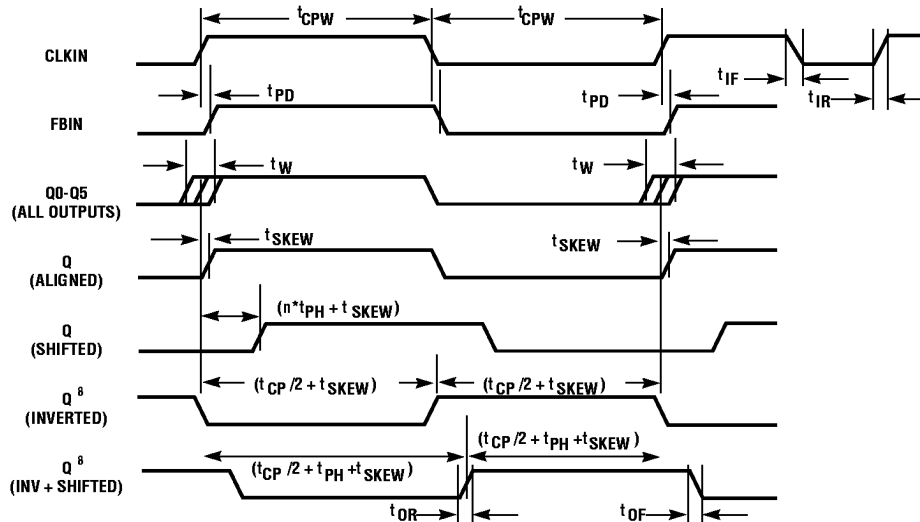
$t_{CPW}$

$t_{CPW}$

CLKIN

$t_{IF}$

$t_{IR}$

$t_{PD}$

$t_{PD}$

FBIN

$t_W$

$t_W$

Q0-Q5
(ALL OUTPUTS)

$t_{SKEW}$

$t_{SKEW}$

Q
(ALIGNED)

$(n^*t_{PH} + t_{SKEW})$

Q
(SHIFTED)

$(t_{CP}/2 + t_{SKEW})$

$(t_{CP}/2 + t_{SKEW})$

$Q^8$
(INVERTED)

$(t_{CP}/2 + t_{PH} + t_{SKEW})$

$(t_{CP}/2 + t_{PH} + t_{SKEW})$

$Q^8$
(INV + SHIFTED)

$t_{OR}$

$t_{OF}$